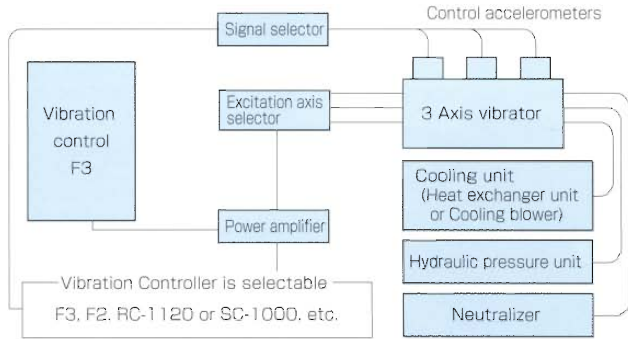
Control accelerometers

Signal selector

Vibration control F3

Excitation axis selector

3 Axis vibrator

Cooling unit (Heat exchanger unit or Cooling blower)

Power amplifier

Hydraulic pressure unit

Vibration Controller is selectable

F3, F2, RC-1120 or SC-1000, etc.

Neutralizer